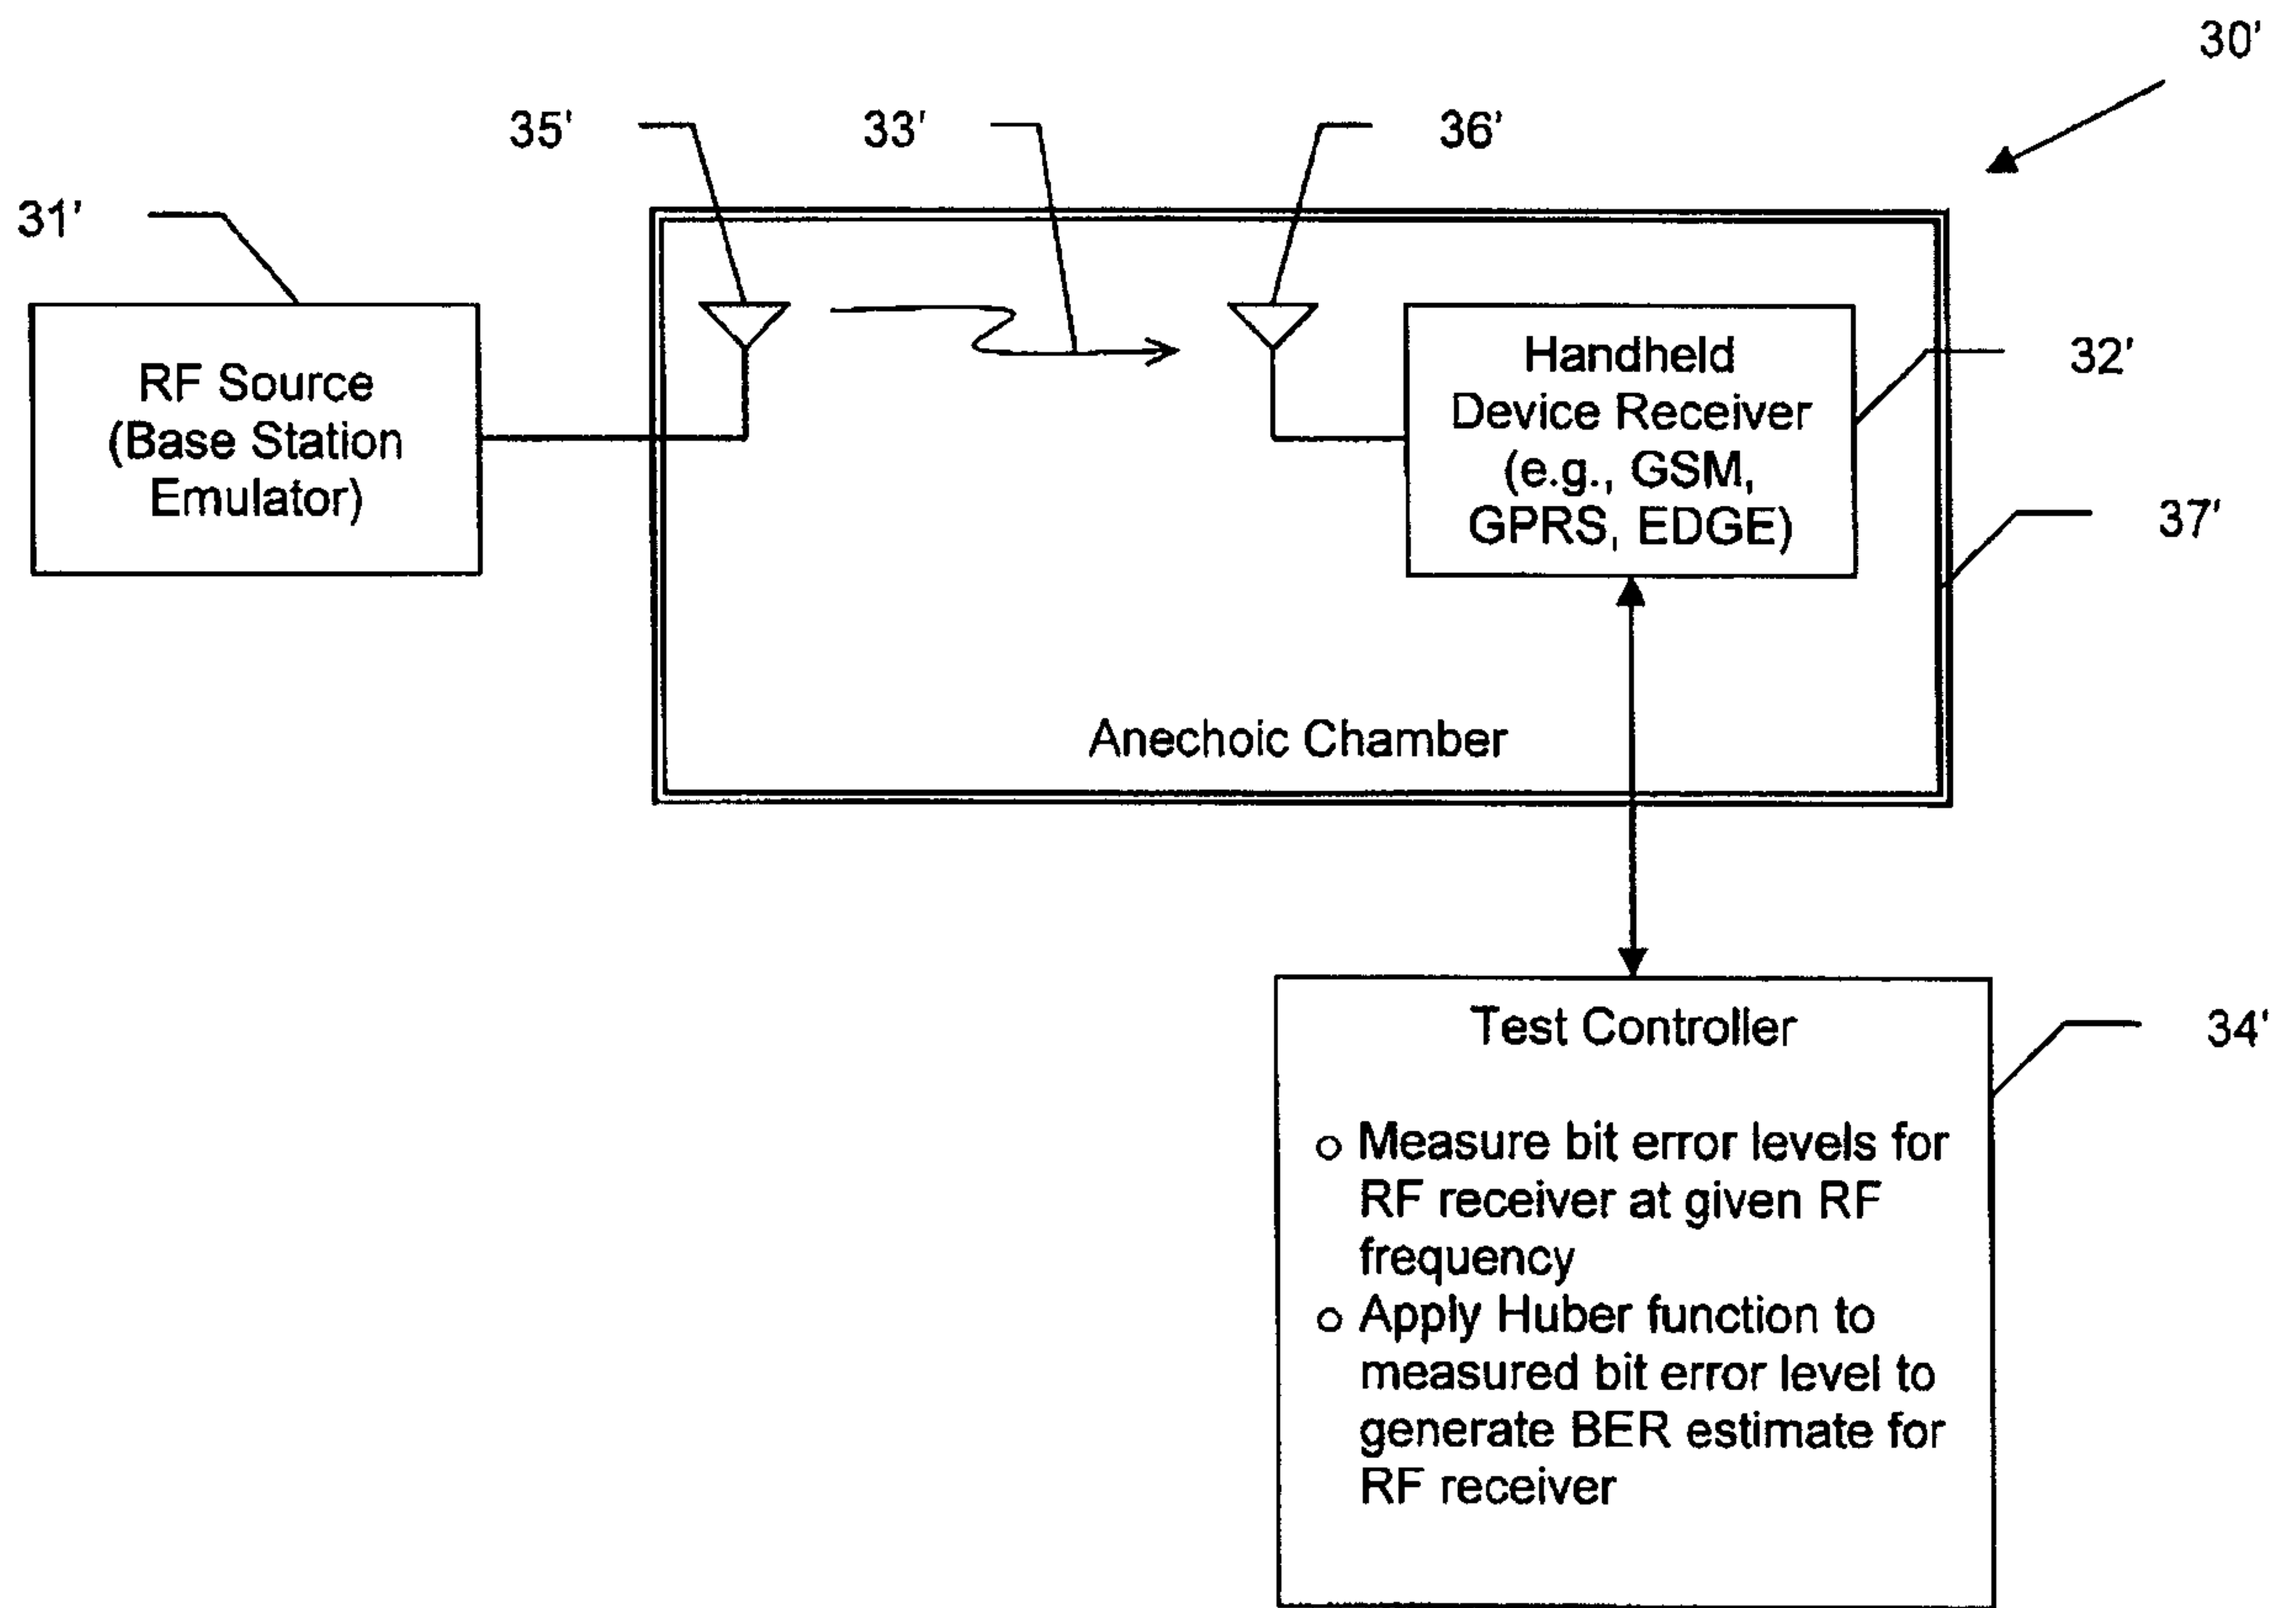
30'

35'

33'

36'

31'

RF Source (Base Station Emulator)

Handheld Device Receiver (e.g., GSM, GPRS, EDGE)

32'

37'

Anechoic Chamber

Test Controller

34'

o Measure bit error levels for RF receiver at given RF frequency
o Apply Huber function to measured bit error level to generate BER estimate for RF receiver